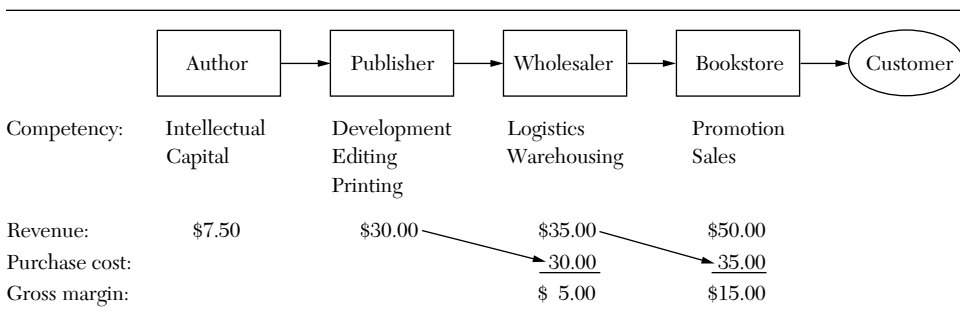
Author → Publisher → Wholesaler → Bookstore → Customer

| | Author | Publisher | Wholesaler | Bookstore |
|---|---|---|---|---|
| Competency: | Intellectual Capital | Development Editing Printing | Logistics Warehousing | Promotion Sales |
| Revenue: | \$7.50 | \$30.00 | \$35.00 | \$50.00 |
| Purchase cost: | | | 30.00 | 35.00 |
| Gross margin: | | | \$ 5.00 | \$15.00 |